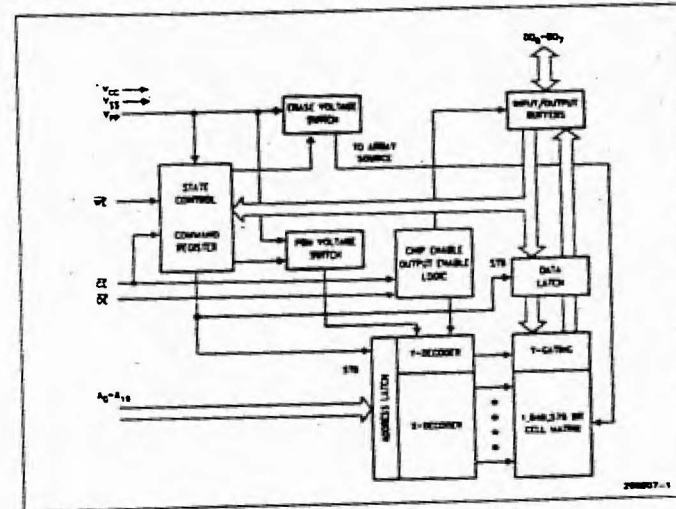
$DQ_0-DQ_7$

$V_{CC}$
$V_{SS}$
$V_{PP}$

ERASE VOLTAGE SWITCH

INPUT/OUTPUT BUFFERS

TO ARRAY SOURCE

$\overline{WE}$

STATE CONTROL

COMMAND REGISTER

PGM VOLTAGE SWITCH

CHIP ENABLE OUTPUT ENABLE LOGIC

STB

DATA LATCH

$\overline{CE}$
$\overline{OE}$

STB

Y-DECODER

Y-GATING

$A_0-A_{18}$

ADDRESS LATCH

X-DECODER

1,048,576 BIT CELL MATRIX

290207-1